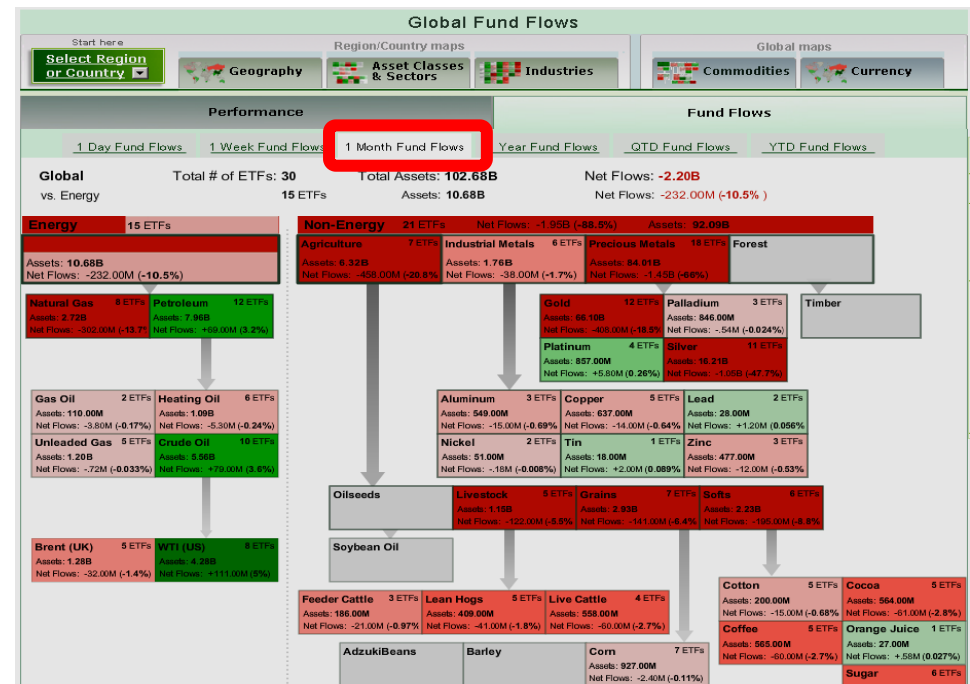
Global Fund Flows

Start here
Select Region or Country

Region/Country maps
Geography
Asset Classes & Sectors
Industries

Global maps
Commodities
Currency

Performance
Fund Flows

1 Day Fund Flows
1 Week Fund Flows
1 Month Fund Flows
Year Fund Flows
QTD Fund Flows
YTD Fund Flows

Global
Total # of ETFs: 30
Total Assets: 102.68B
Net Flows: -2.20B
vs. Energy
15 ETFs
Assets: 10.68B
Net Flows: -232.00M (-10.5%)

Energy 15 ETFs
Assets: 10.68B
Net Flows: -232.00M (-10.5%)

Non-Energy 21 ETFs Net Flows: -1.95B (-88.5%) Assets: 92.09B

Agriculture 7 ETFs Assets: 6.32B Net Flows: -458.00M (-20.8%)
Industrial Metals 6 ETFs Assets: 1.76B Net Flows: -38.00M (-1.7%)
Precious Metals 18 ETFs Assets: 84.01B Net Flows: -1.45B (-66%)
Forest

Natural Gas 8 ETFs Assets: 2.72B Net Flows: -302.00M (-13.7%)
Petroleum 12 ETFs Assets: 7.96B Net Flows: +69.00M (3.2%)

Gold 12 ETFs Assets: 66.10B Net Flows: -405.00M (-18.5%)
Palladium 3 ETFs Assets: 846.00M Net Flows: -.54M (-0.024%)
Timber
Platinum 4 ETFs Assets: 857.00M Net Flows: +5.80M (0.26%)
Silver 11 ETFs Assets: 16.21B Net Flows: -1.05B (-47.7%)

Gas Oil 2 ETFs Assets: 110.00M Net Flows: -3.80M (-0.17%)
Heating Oil 6 ETFs Assets: 1.09B Net Flows: -5.30M (-0.24%)
Unleaded Gas 5 ETFs Assets: 1.20B Net Flows: -.72M (-0.033%)
Crude Oil 10 ETFs Assets: 5.56B Net Flows: +79.00M (3.6%)

Aluminum 3 ETFs Assets: 549.00M Net Flows: -15.00M (-0.69%)
Copper 5 ETFs Assets: 637.00M Net Flows: -14.00M (-0.64%)
Lead 2 ETFs Assets: 28.00M Net Flows: +1.20M (0.056%)
Nickel 2 ETFs Assets: 51.00M Net Flows: -.18M (-0.008%)
Tin 1 ETFs Assets: 18.00M Net Flows: +2.00M (0.089%)
Zinc 3 ETFs Assets: 477.00M Net Flows: -12.00M (-0.53%)

Oilseeds
Livestock 5 ETFs Assets: 1.15B Net Flows: -122.00M (-5.5%)
Grains 7 ETFs Assets: 2.93B Net Flows: -141.00M (-6.4%)
Softs 6 ETFs Assets: 2.23B Net Flows: -195.00M (-8.8%)

Brent (UK) 5 ETFs Assets: 1.28B Net Flows: -32.00M (-1.4%)
WTI (US) 8 ETFs Assets: 4.28B Net Flows: +111.00M (5%)
Soybean Oil

Cotton 5 ETFs Assets: 200.00M Net Flows: -15.00M (-0.68%)
Cocoa 5 ETFs Assets: 564.00M Net Flows: -61.00M (-2.8%)
Feeder Cattle 3 ETFs Assets: 186.00M Net Flows: -21.00M (-0.97%)
Lean Hogs 5 ETFs Assets: 409.00M Net Flows: -41.00M (-1.8%)
Live Cattle 4 ETFs Assets: 558.00M Net Flows: -60.00M (-2.7%)
Coffee 5 ETFs Assets: 565.00M Net Flows: -60.00M (-2.7%)
Orange Juice 1 ETFs Assets: 27.00M Net Flows: +.58M (0.027%)
AdzukiBeans
Barley
Corn 7 ETFs Assets: 927.00M Net Flows: -2.40M (-0.11%)
Sugar 6 ETFs